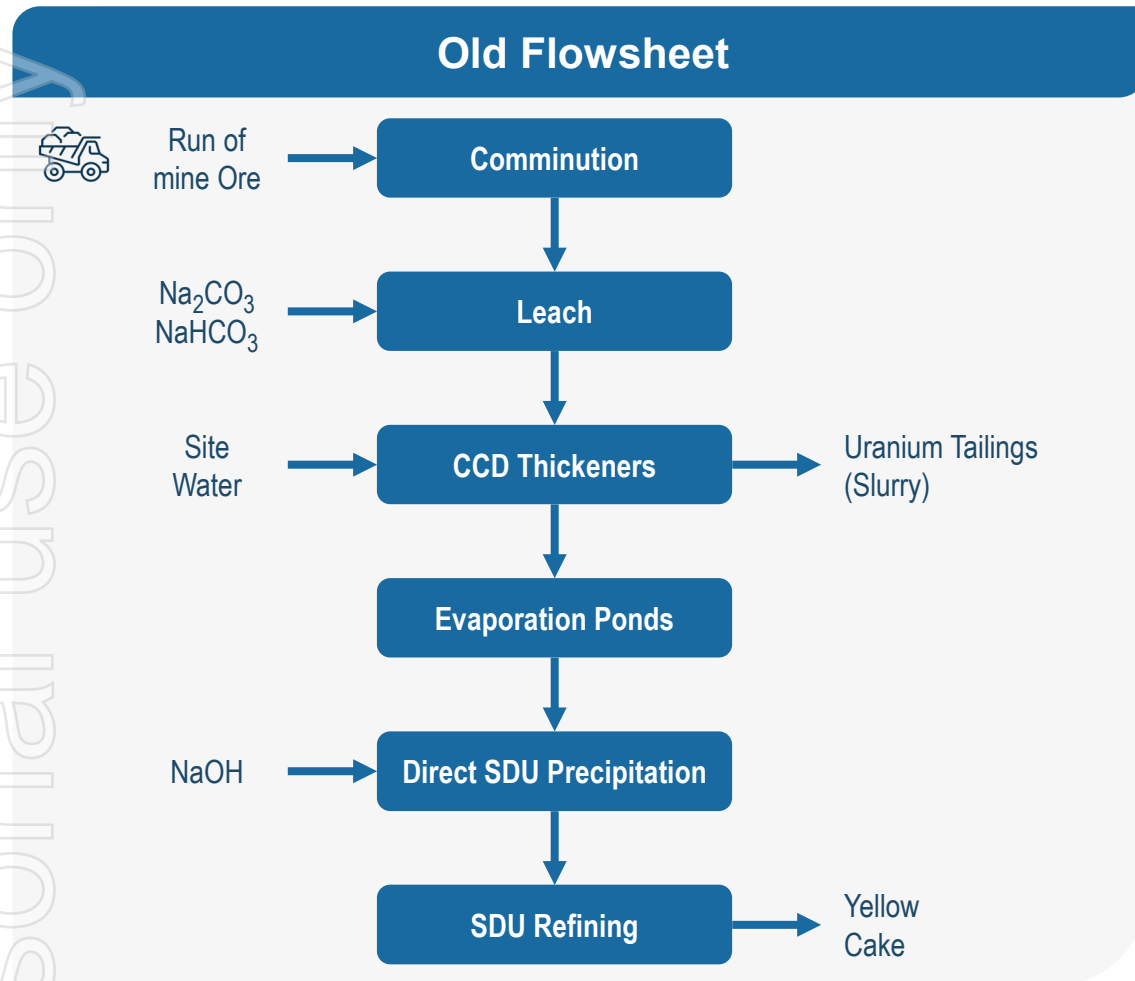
Old Flowsheet

Run of mine Ore

Comminution

$Na_2CO_3$
$NaHCO_3$

Leach

Site Water

CCD Thickeners

Uranium Tailings (Slurry)

Evaporation Ponds

NaOH

Direct SDU Precipitation

SDU Refining

Yellow Cake

sonal use only